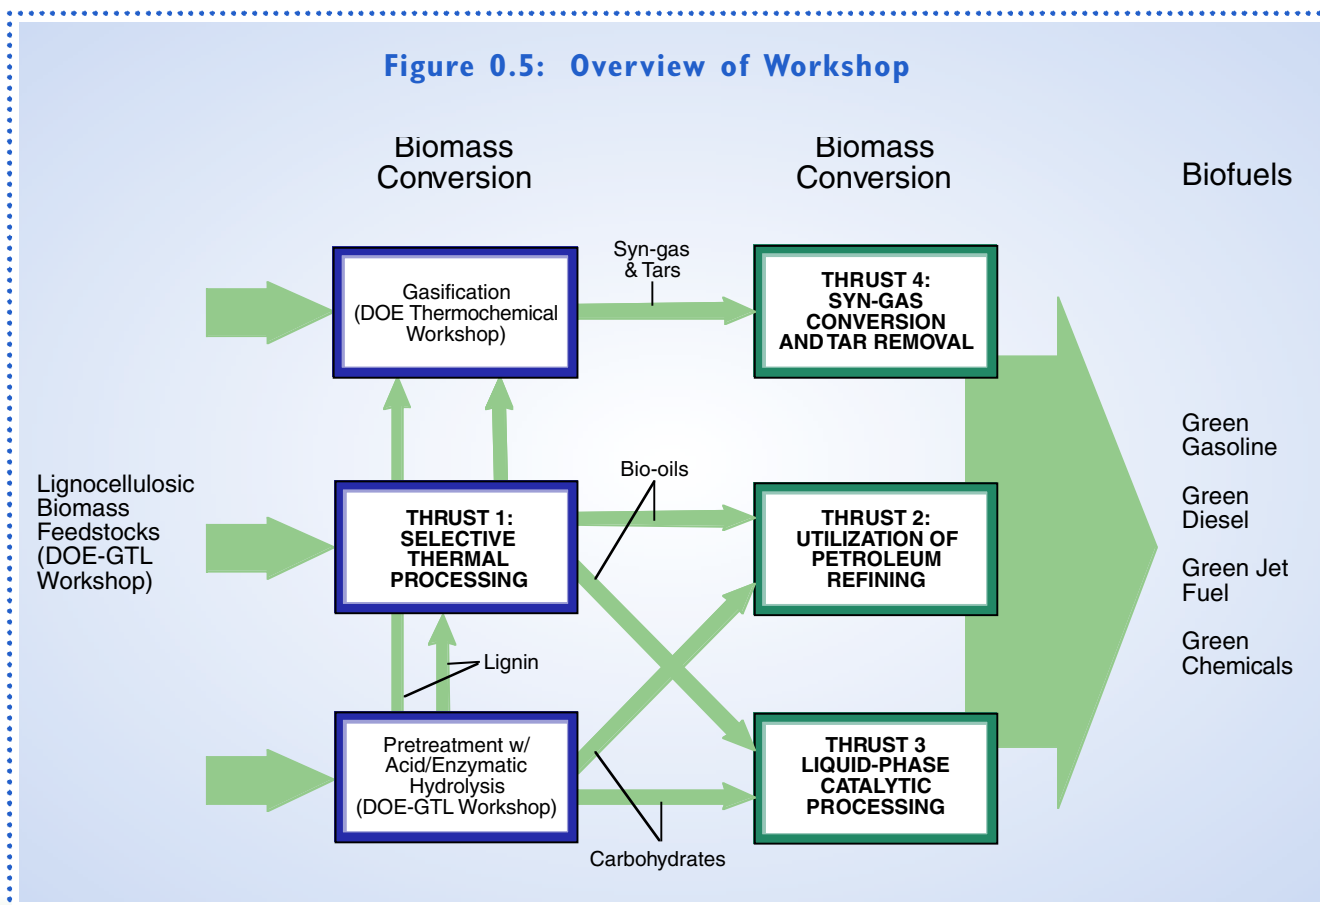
Figure 0.5: Overview of Workshop

Biomass Conversion

Biomass Conversion

Biofuels

Gasification (DOE Thermochemical Workshop)

Syn-gas & Tars

THRUST 4: SYN-GAS CONVERSION AND TAR REMOVAL

Lignocellulosic Biomass Feedstocks (DOE-GTL Workshop)

Bio-oils

THRUST 1: SELECTIVE THERMAL PROCESSING

THRUST 2: UTILIZATION OF PETROLEUM REFINING

Lignin

Pretreatment w/ Acid/Enzymatic Hydrolysis (DOE-GTL Workshop)

THRUST 3 LIQUID-PHASE CATALYTIC PROCESSING

Carbohydrates

Green Gasoline

Green Diesel

Green Jet Fuel

Green Chemicals